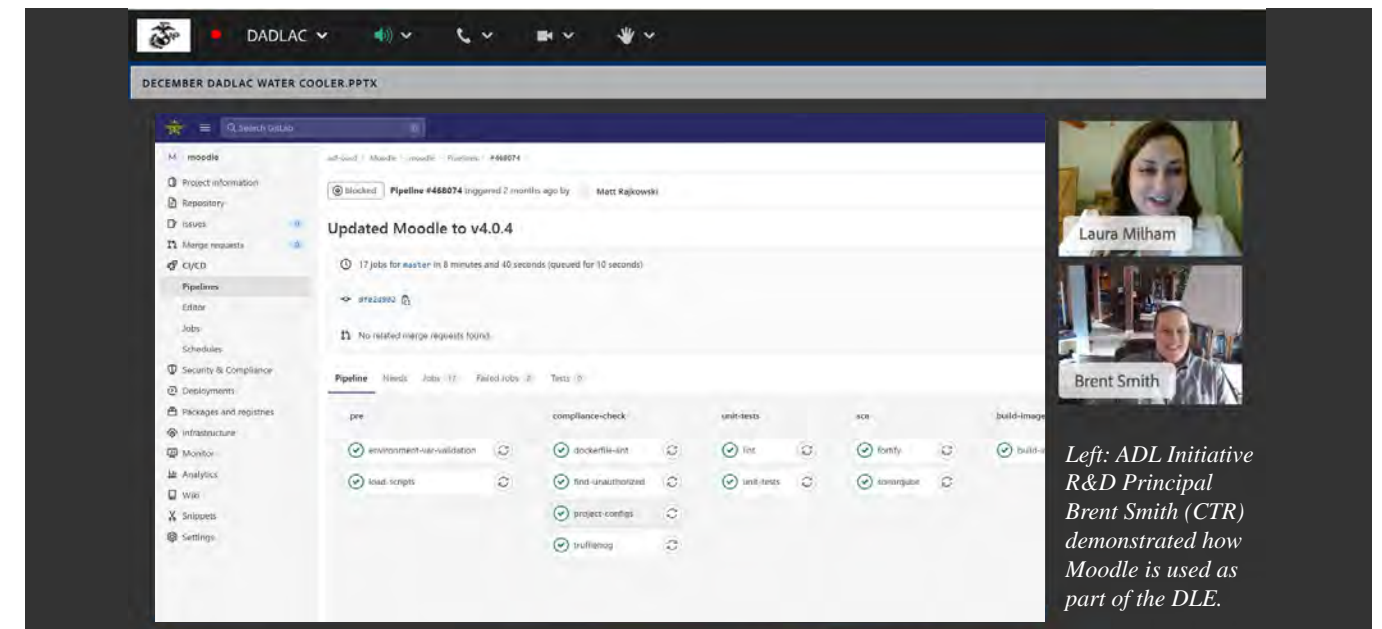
DADLAC

DECEMBER DADLAC WATER COOLER.PPTX

Search GitLab

M moodle

Project information
Repository
Issues 0
Merge requests 0
CI/CD
Pipelines
Editor
Jobs
Schedules
Security & Compliance
Deployments
Packages and registries
Infrastructure
Monitor
Analytics
Wiki
Snippets
Settings

adl-ousd / Moodle / moodle / Pipelines / #468074

Blocked Pipeline #468074 triggered 2 months ago by Matt Rajkowski

Updated Moodle to v4.0.4

17 jobs for master in 8 minutes and 40 seconds (queued for 10 seconds)

#fe2a992

No related merge requests found.

Pipeline Needs Jobs 17 Failed Jobs 0 Tests 0

pre
environment-var-validation
load-scripts

compliance-check
dockerfile-lint
find-unauthorized
project-configs
trufflehog

unit-tests
lint
unit-tests

sca
fortify
sonarqube

build-image
build-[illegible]

Laura Milham

Brent Smith

Left: ADL Initiative R&D Principal Brent Smith (CTR) demonstrated how Moodle is used as part of the DLE.